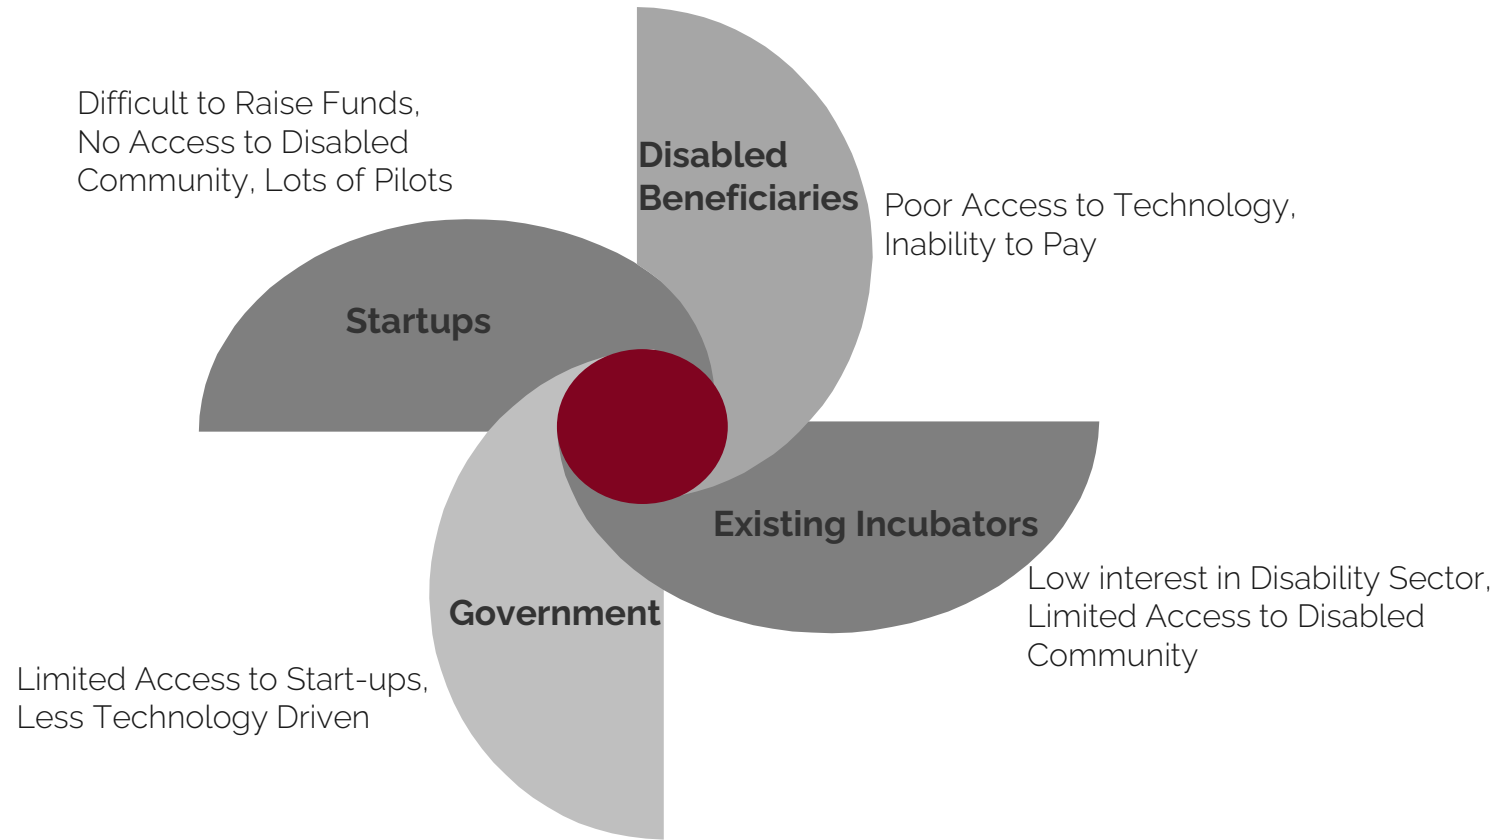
Difficult to Raise Funds, No Access to Disabled Community, Lots of Pilots

Disabled Beneficiaries

Poor Access to Technology, Inability to Pay

Startups

Existing Incubators

Low interest in Disability Sector, Limited Access to Disabled Community

Government

Limited Access to Start-ups, Less Technology Driven